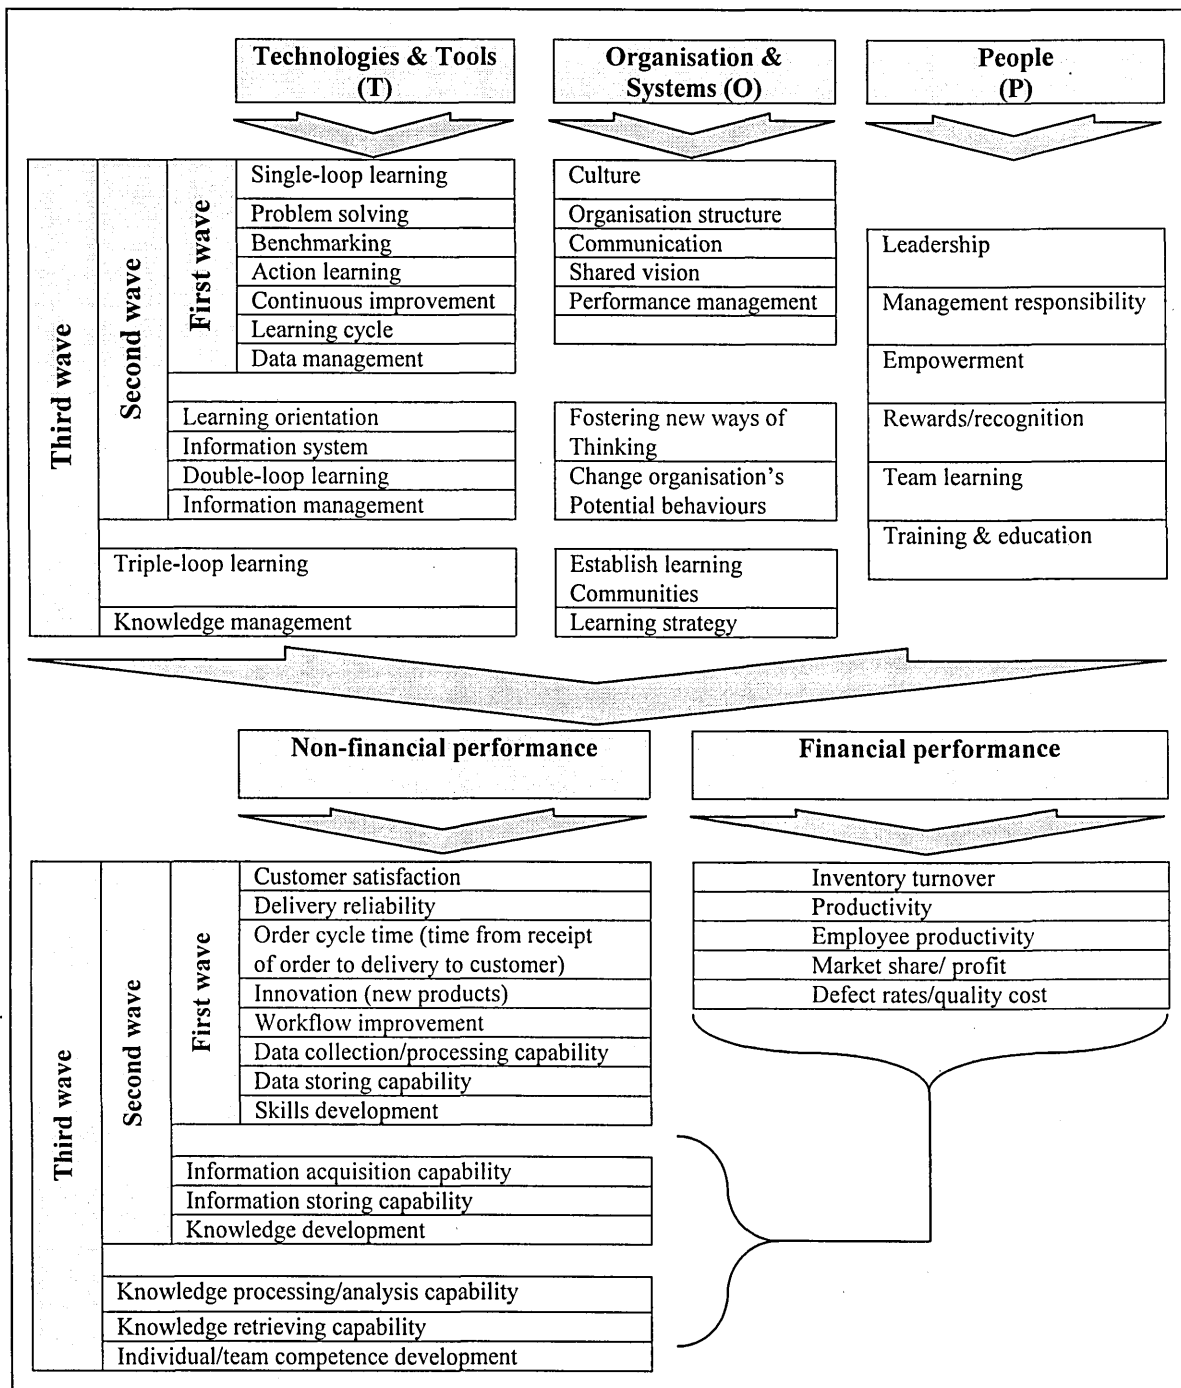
Technologies & Tools (T)

Organisation & Systems (O)

People (P)

Third wave

Second wave

First wave

Single-loop learning
Problem solving
Benchmarking
Action learning
Continuous improvement
Learning cycle
Data management

Learning orientation
Information system
Double-loop learning
Information management

Triple-loop learning
Knowledge management

Culture
Organisation structure
Communication
Shared vision
Performance management

Fostering new ways of Thinking
Change organisation's Potential behaviours

Establish learning Communities
Learning strategy

Leadership
Management responsibility
Empowerment
Rewards/recognition
Team learning
Training & education

Non-financial performance

Financial performance

Third wave

Second wave

First wave

Customer satisfaction
Delivery reliability
Order cycle time (time from receipt of order to delivery to customer)
Innovation (new products)
Workflow improvement
Data collection/processing capability
Data storing capability
Skills development

Information acquisition capability
Information storing capability
Knowledge development

Knowledge processing/analysis capability
Knowledge retrieving capability
Individual/team competence development

Inventory turnover
Productivity
Employee productivity
Market share/ profit
Defect rates/quality cost